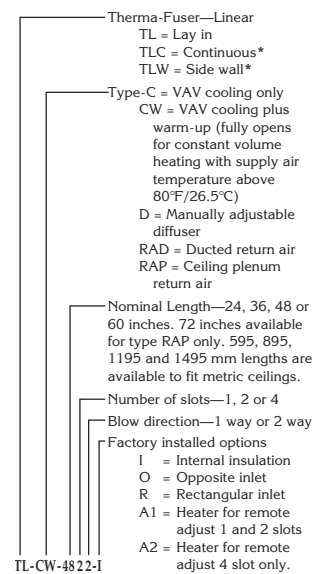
Therma-Fuser—Linear
TL = Lay in
TLC = Continuous*
TLW = Side wall*

Type-C = VAV cooling only
CW = VAV cooling plus warm-up (fully opens for constant volume heating with supply air temperature above 80°F/26.5°C)
D = Manually adjustable diffuser
RAD = Ducted return air
RAP = Ceiling plenum return air

Nominal Length—24, 36, 48 or 60 inches. 72 inches available for type RAP only. 595, 895, 1195 and 1495 mm lengths are available to fit metric ceilings.

Number of slots—1, 2 or 4

Blow direction—1 way or 2 way

Factory installed options
I = Internal insulation
O = Opposite inlet
R = Rectangular inlet
A1 = Heater for remote adjust 1 and 2 slots
A2 = Heater for remote adjust 4 slot only.

TL-CW-48 2 2-I